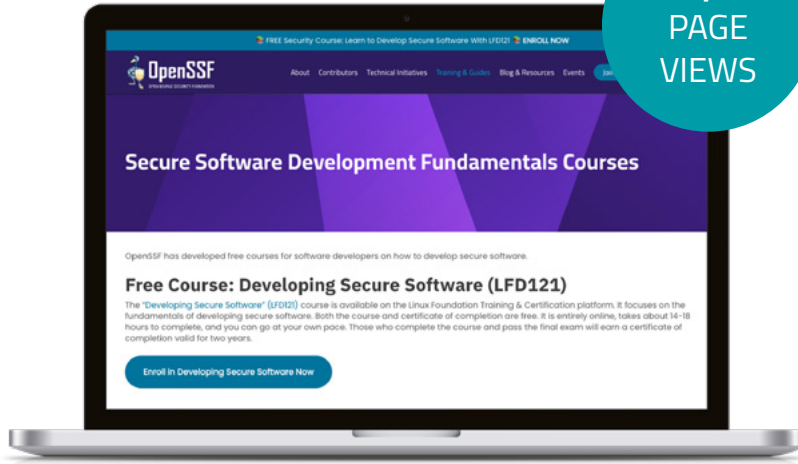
PAGE VIEWS

FREE Security Course: Learn to Develop Secure Software With LFD121 ENROLL NOW

OpenSSF
OPEN SOURCE SECURITY FOUNDATION

About Contributors Technical Initiatives Training & Guides Blog & Resources Events Join

Secure Software Development Fundamentals Courses

OpenSSF has developed free courses for software developers on how to develop secure software.

Free Course: Developing Secure Software (LFD121)

The "Developing Secure Software" (LFD121) course is available on the Linux Foundation Training & Certification platform. It focuses on the fundamentals of developing secure software. Both the course and certificate of completion are free. It is entirely online, takes about 14-18 hours to complete, and you can go at your own pace. Those who complete the course and pass the final exam will earn a certificate of completion valid for two years.

Enroll in Developing Secure Software Now